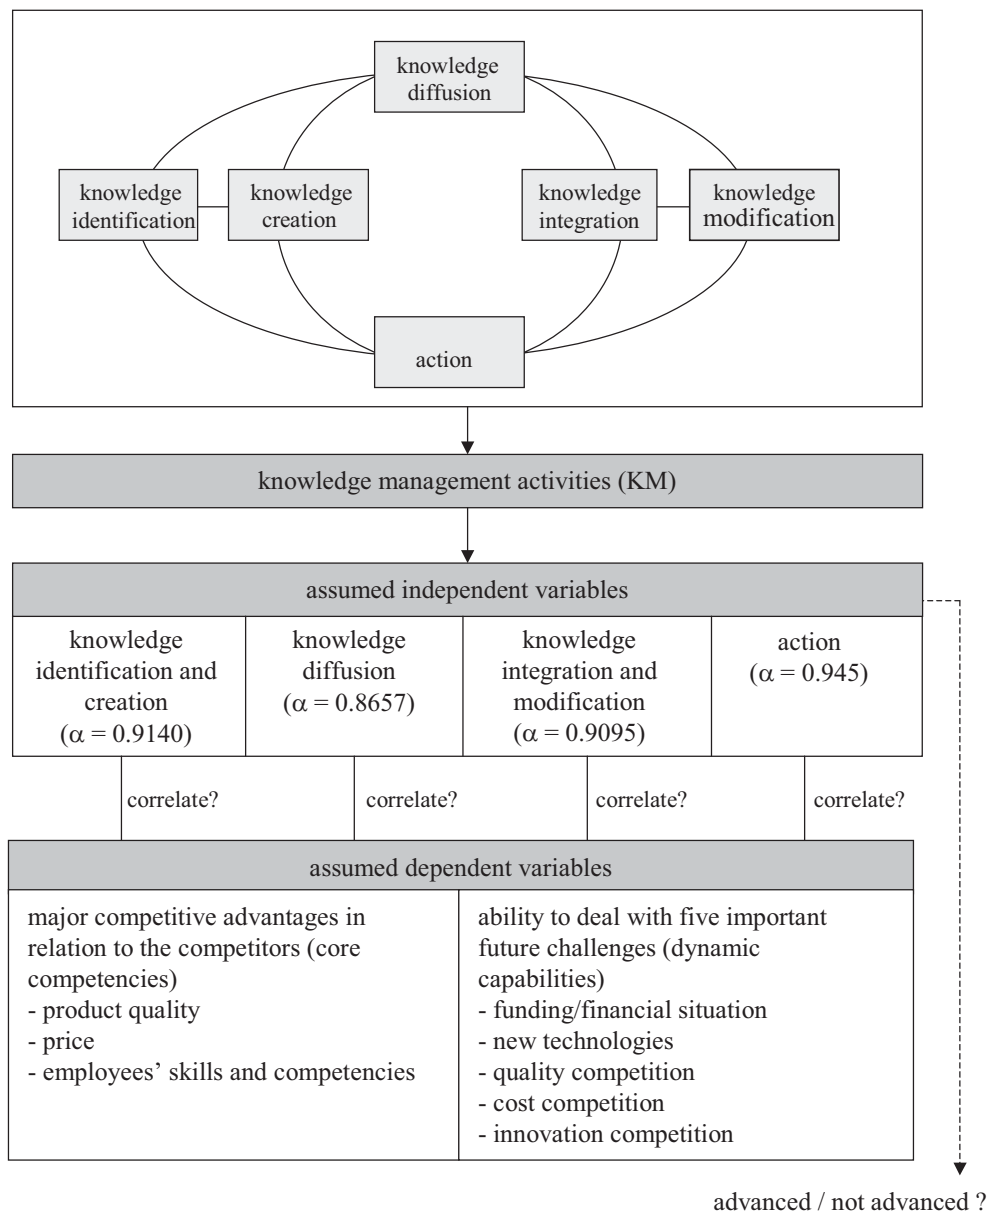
knowledge diffusion

knowledge identification

knowledge creation

knowledge integration

knowledge modification

action

knowledge management activities (KM)

assumed independent variables

| knowledge identification and creation ($\alpha = 0.9140$) | knowledge diffusion ($\alpha = 0.8657$) | knowledge integration and modification ($\alpha = 0.9095$) | action ($\alpha = 0.945$) |
|---|---|---|---|

correlate?

correlate?

correlate?

correlate?

assumed dependent variables

| major competitive advantages in relation to the competitors (core competencies) - product quality - price - employees' skills and competencies | ability to deal with five important future challenges (dynamic capabilities) - funding/financial situation - new technologies - quality competition - cost competition - innovation competition |
|---|---|

advanced / not advanced ?